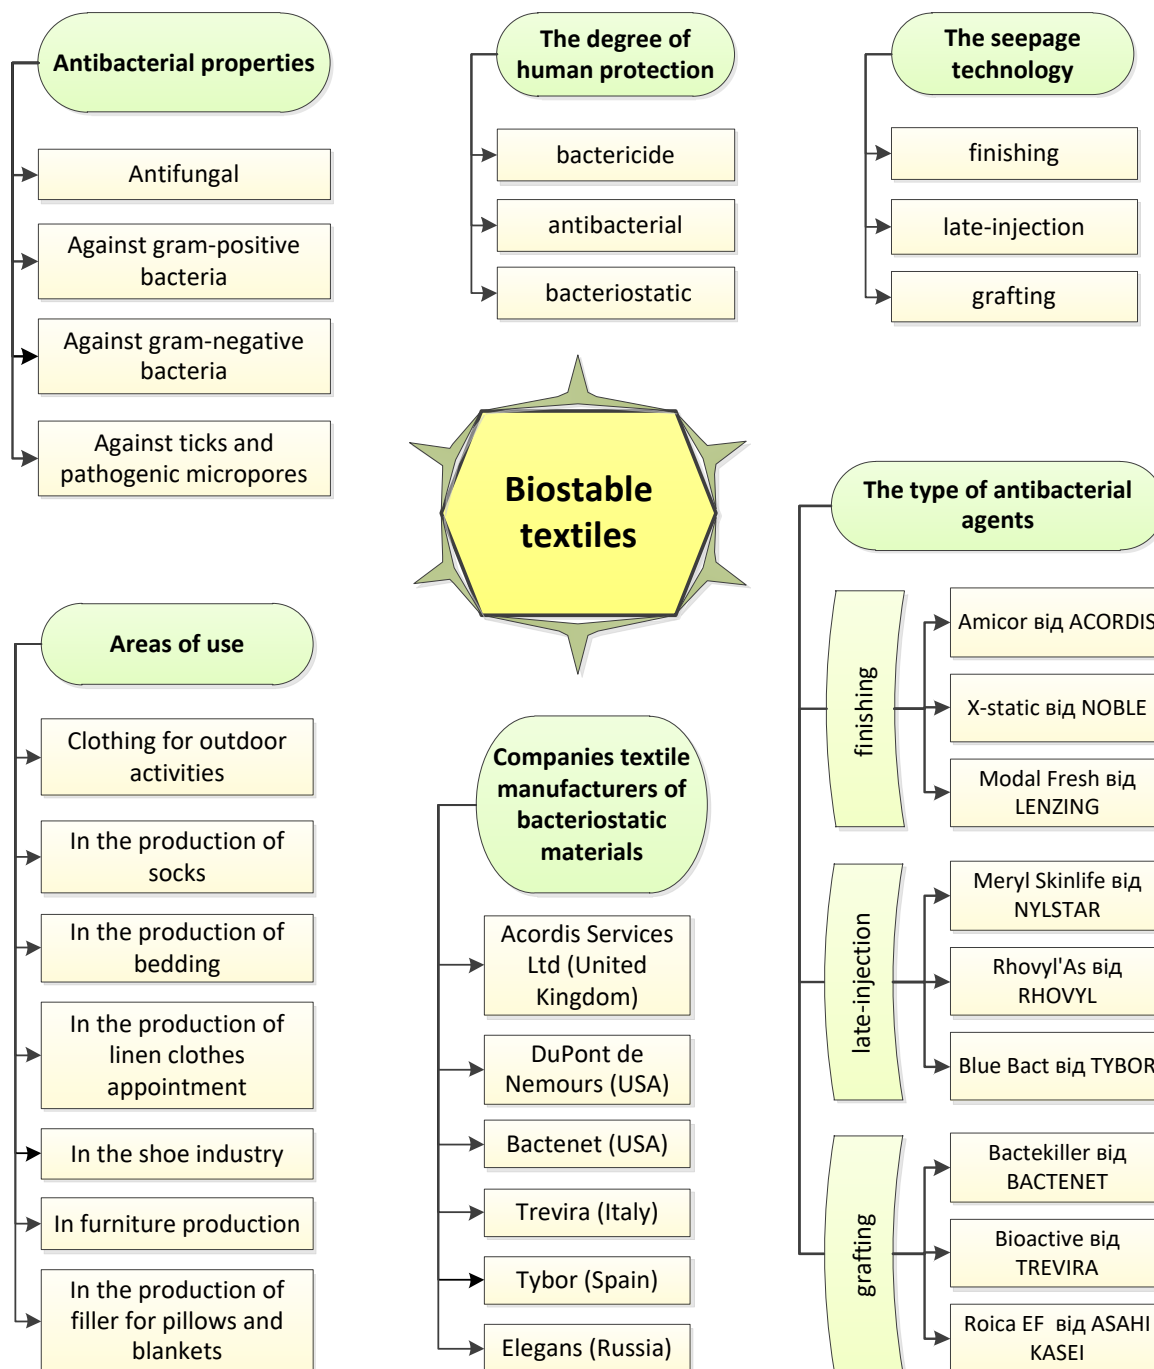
Antibacterial properties

Antifungal

Against gram-positive bacteria

Against gram-negative bacteria

Against ticks and pathogenic micropores

The degree of human protection

bactericide

antibacterial

bacteriostatic

The seepage technology

finishing

late-injection

grafting

Biostable textiles

The type of antibacterial agents

finishing

Amicor від ACORDIS

X-static від NOBLE

Modal Fresh від LENZING

late-injection

Meryl Skinlife від NYLSTAR

Rhovyl'As від RHOVYL

Blue Bact від TYBOR

grafting

Bactekiller від BACTENET

Bioactive від TREVIRA

Roica EF від ASAHI KASEI

Areas of use

Clothing for outdoor activities

In the production of socks

In the production of bedding

In the production of linen clothes appointment

In the shoe industry

In furniture production

In the production of filler for pillows and blankets

Companies textile manufacturers of bacteriostatic materials

Acordis Services Ltd (United Kingdom)

DuPont de Nemours (USA)

Bactenet (USA)

Trevira (Italy)

Tybor (Spain)

Elegans (Russia)